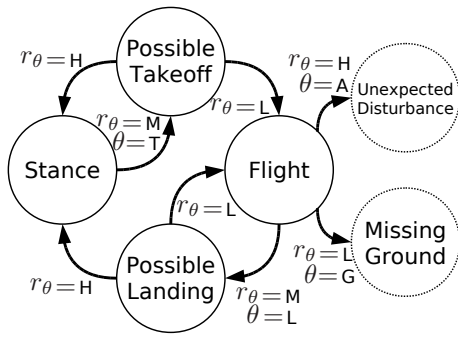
Possible Takeoff

$r_\theta = \mathsf{H}$

$r_\theta = \mathsf{L}$

$r_\theta = \mathsf{M}$
$\theta = \mathsf{T}$

$r_\theta = \mathsf{H}$
$\theta = \mathsf{A}$

Unexpected Disturbance

Stance

Flight

$r_\theta = \mathsf{L}$

Missing Ground

$r_\theta = \mathsf{L}$
$\theta = \mathsf{G}$

$r_\theta = \mathsf{H}$

Possible Landing

$r_\theta = \mathsf{M}$
$\theta = \mathsf{L}$